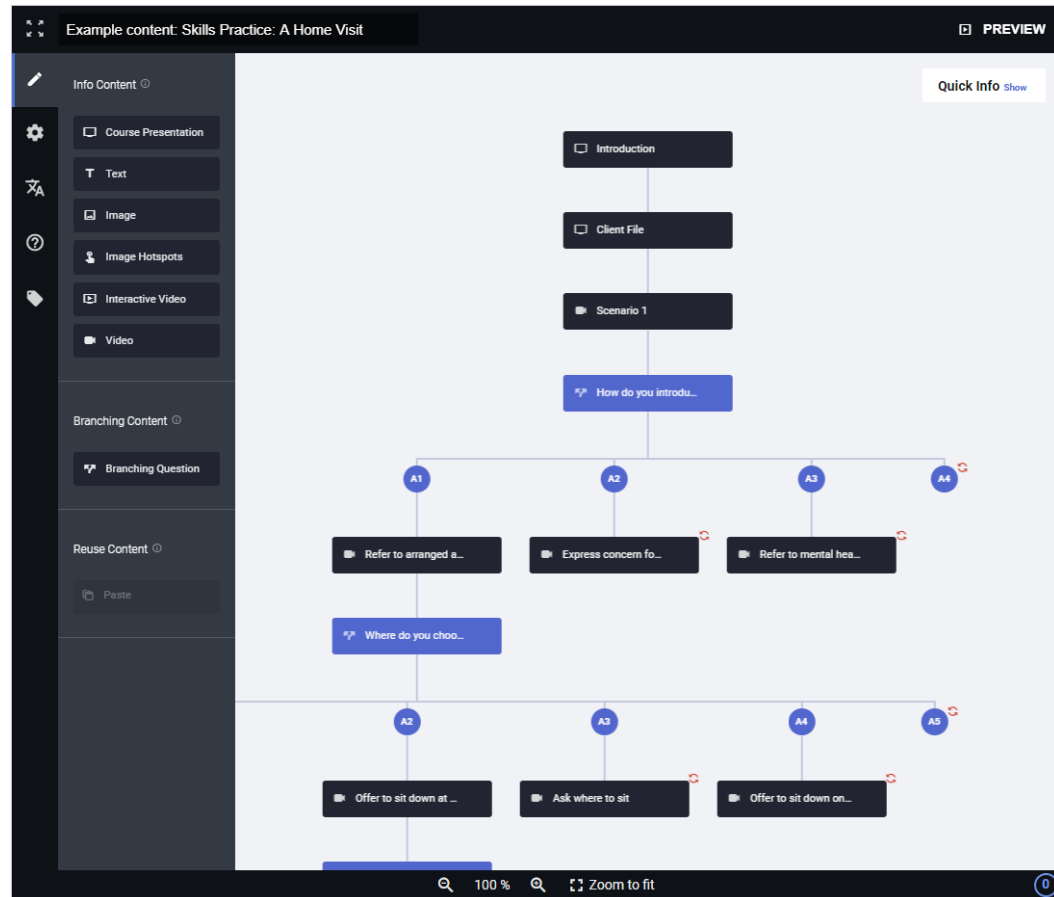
Example content: Skills Practice: A Home Visit

PREVIEW

Info Content ⓘ

Course Presentation

Text

Image

Image Hotspots

Interactive Video

Video

Branching Content ⓘ

Branching Question

Reuse Content ⓘ

Paste

Quick Info Show

Introduction

Client File

Scenario 1

How do you introdu...

A1

A2

A3

A4

Refer to arranged a...

Express concern fo...

Refer to mental hea...

Where do you choo...

A2

A3

A4

A5

Offer to sit down at ...

Ask where to sit

Offer to sit down on...

100 %

Zoom to fit

0